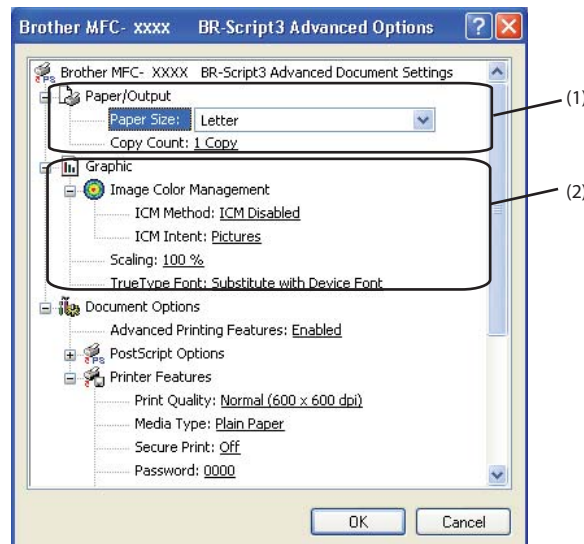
Brother MFC- xxxx BR-Script3 Advanced Options

Brother MFC- XXXX BR-Script3 Advanced Document Settings

Paper/Output

Paper Size: Letter

Copy Count: 1 Copy

Graphic

Image Color Management

ICM Method: ICM Disabled

ICM Intent: Pictures

Scaling: 100 %

TrueType Font: Substitute with Device Font

Document Options

Advanced Printing Features: Enabled

PostScript Options

Printer Features

Print Quality: Normal (600 x 600 dpi)

Media Type: Plain Paper

Secure Print: Off

Password: 0000

(1)

(2)

OK

Cancel